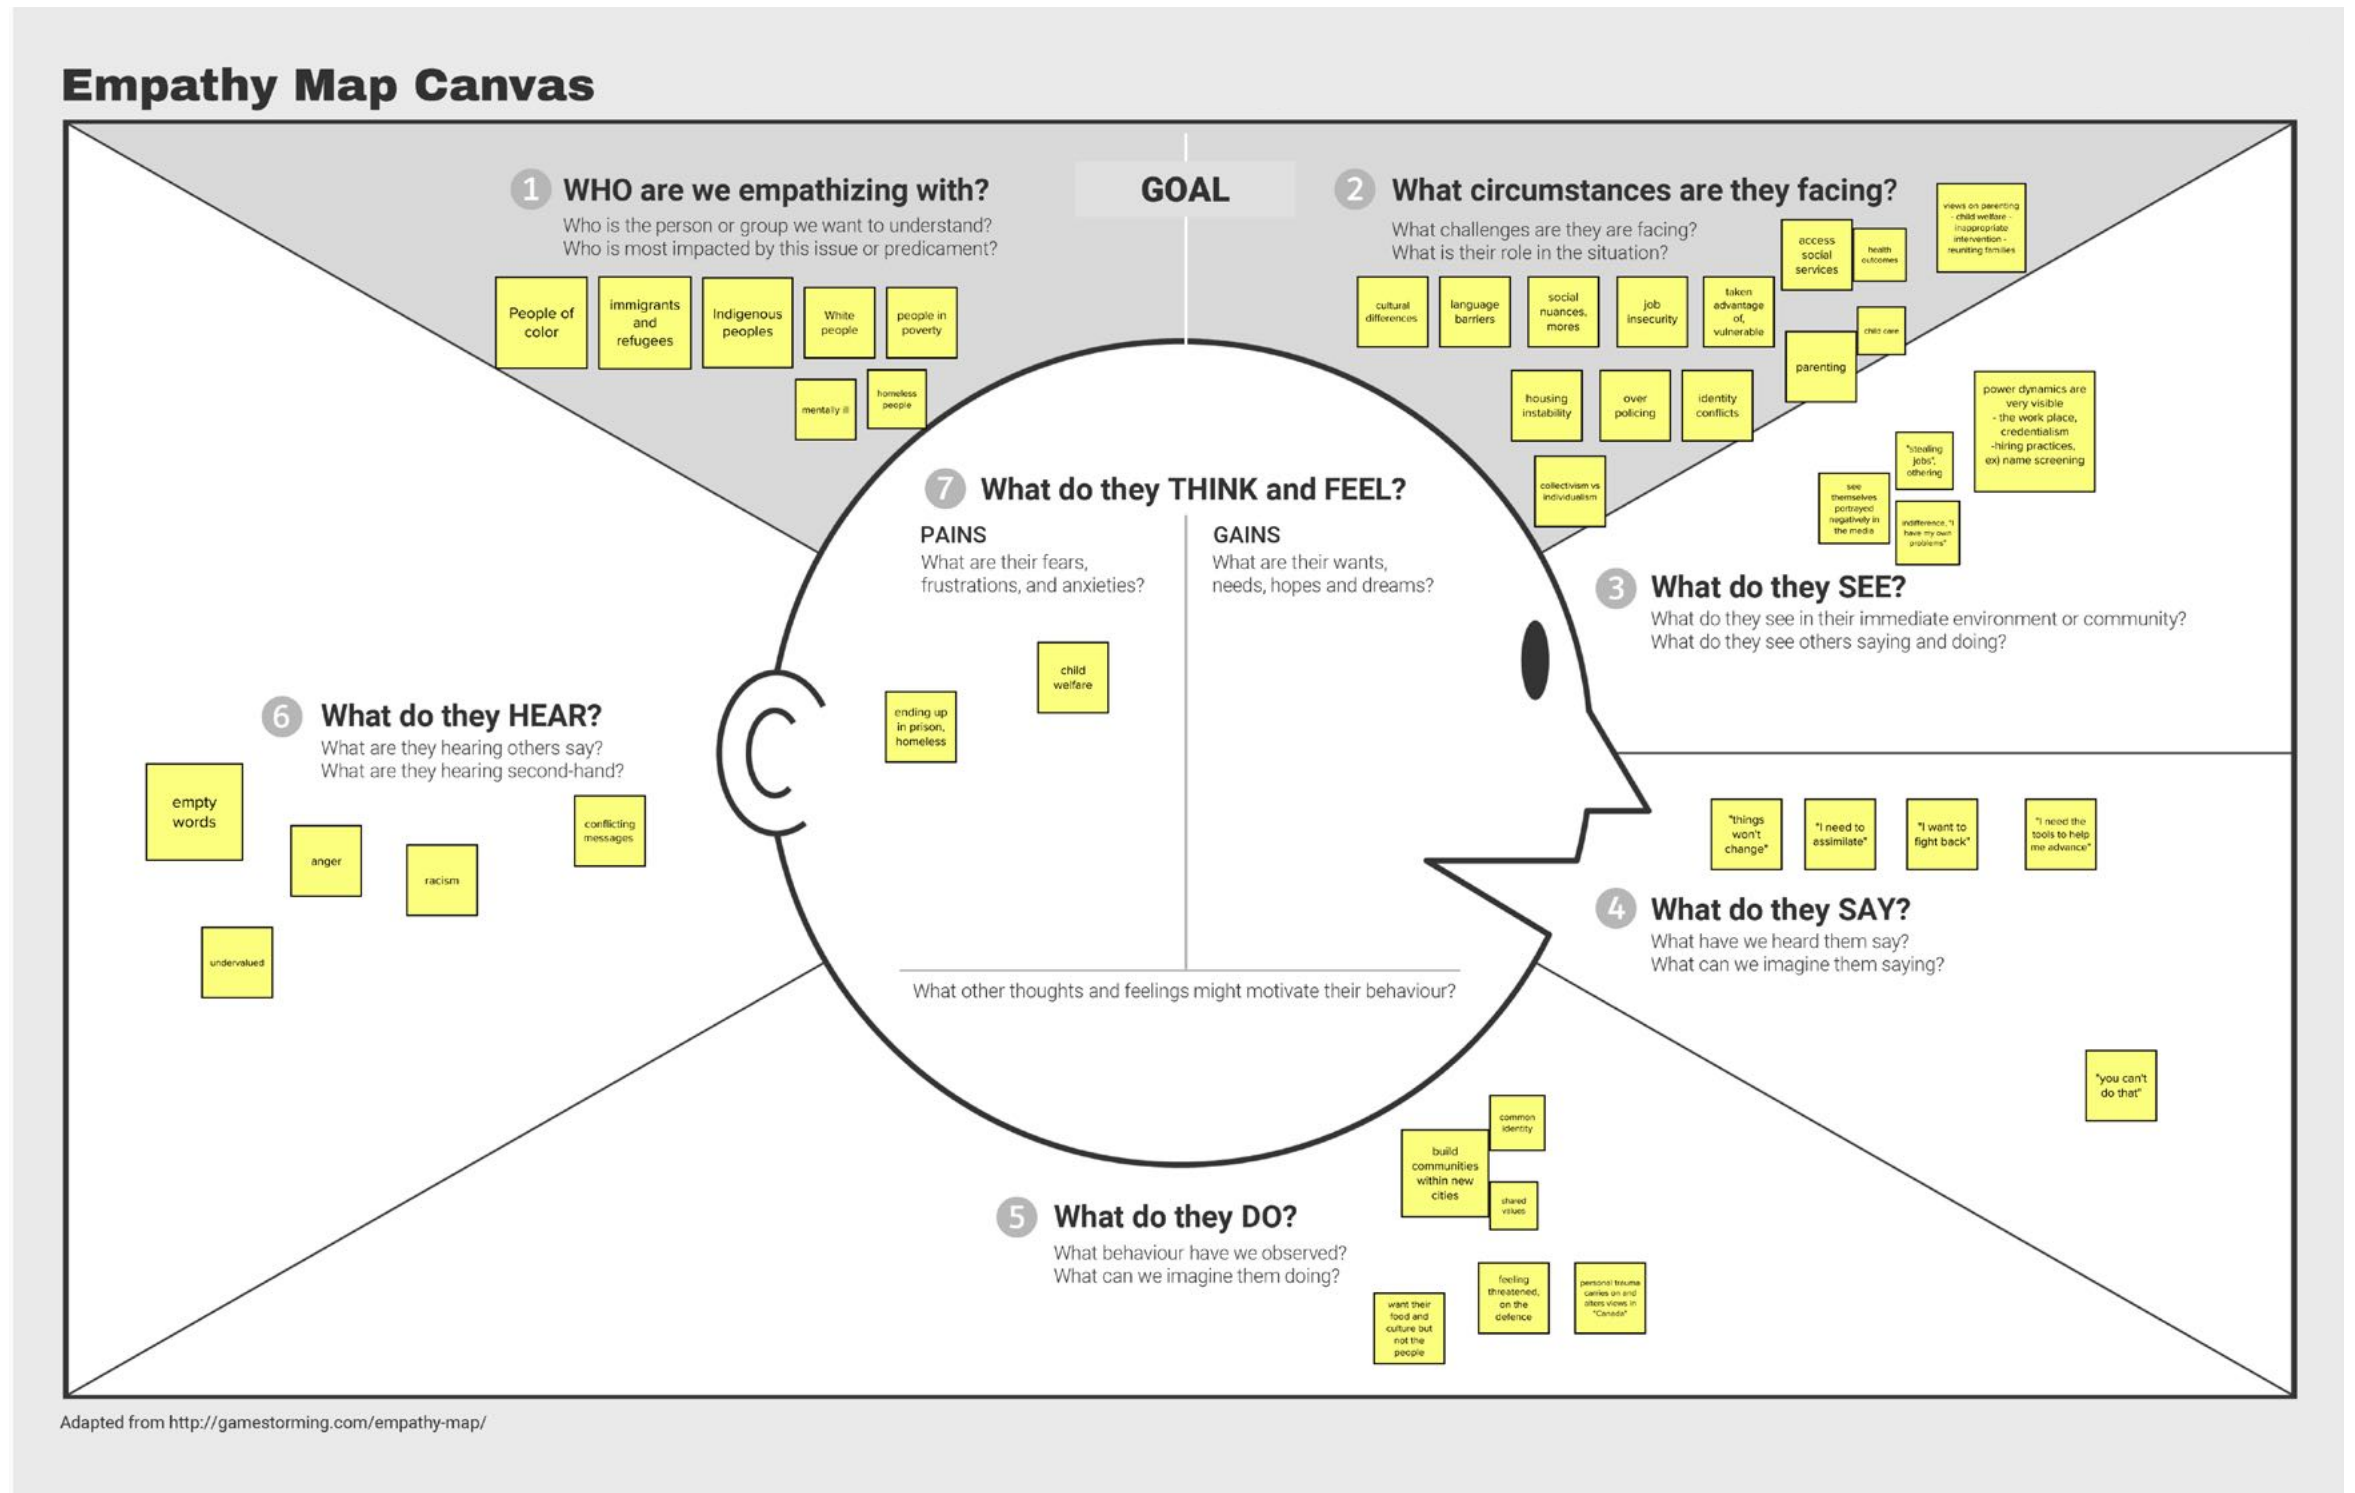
Empathy Map Canvas

1 WHO are we empathizing with?
Who is the person or group we want to understand?
Who is most impacted by this issue or predicament?

People of color
immigrants and refugees
Indigenous peoples
White people
people in poverty
mentally ill
homeless people

GOAL

2 What circumstances are they facing?
What challenges are they are facing?
What is their role in the situation?

cultural differences
language barriers
social nuances, mores
job insecurity
taken advantage of, vulnerable
access social services
health outcomes
views on parenting - child welfare - inappropriate intervention - reuniting families
child care
parenting
housing instability
over policing
identity conflicts
collectivism vs individualism

7 What do they THINK and FEEL?
PAINS
What are their fears, frustrations, and anxieties?
GAINS
What are their wants, needs, hopes and dreams?
child welfare
ending up in prison, homeless
What other thoughts and feelings might motivate their behaviour?

power dynamics are very visible - the work place, credentialism -hiring practices, ex) name screening
"stealing jobs", othering
see themselves portrayed negatively in the media
indifference, "I have my own problems"

3 What do they SEE?
What do they see in their immediate environment or community?
What do they see others saying and doing?

6 What do they HEAR?
What are they hearing others say?
What are they hearing second-hand?

empty words
anger
racism
conflicting messages
undervalued

"things won't change"
"I need to assimilate"
"I want to fight back"
"I need the tools to help me advance"

4 What do they SAY?
What have we heard them say?
What can we imagine them saying?

"you can't do that"

common identity
build communities within new cities
shared values

5 What do they DO?
What behaviour have we observed?
What can we imagine them doing?

want their food and culture but not the people
feeling threatened, on the defence
personal trauma carries on and alters views in "Canada"

Adapted from http://gamestorming.com/empathy-map/